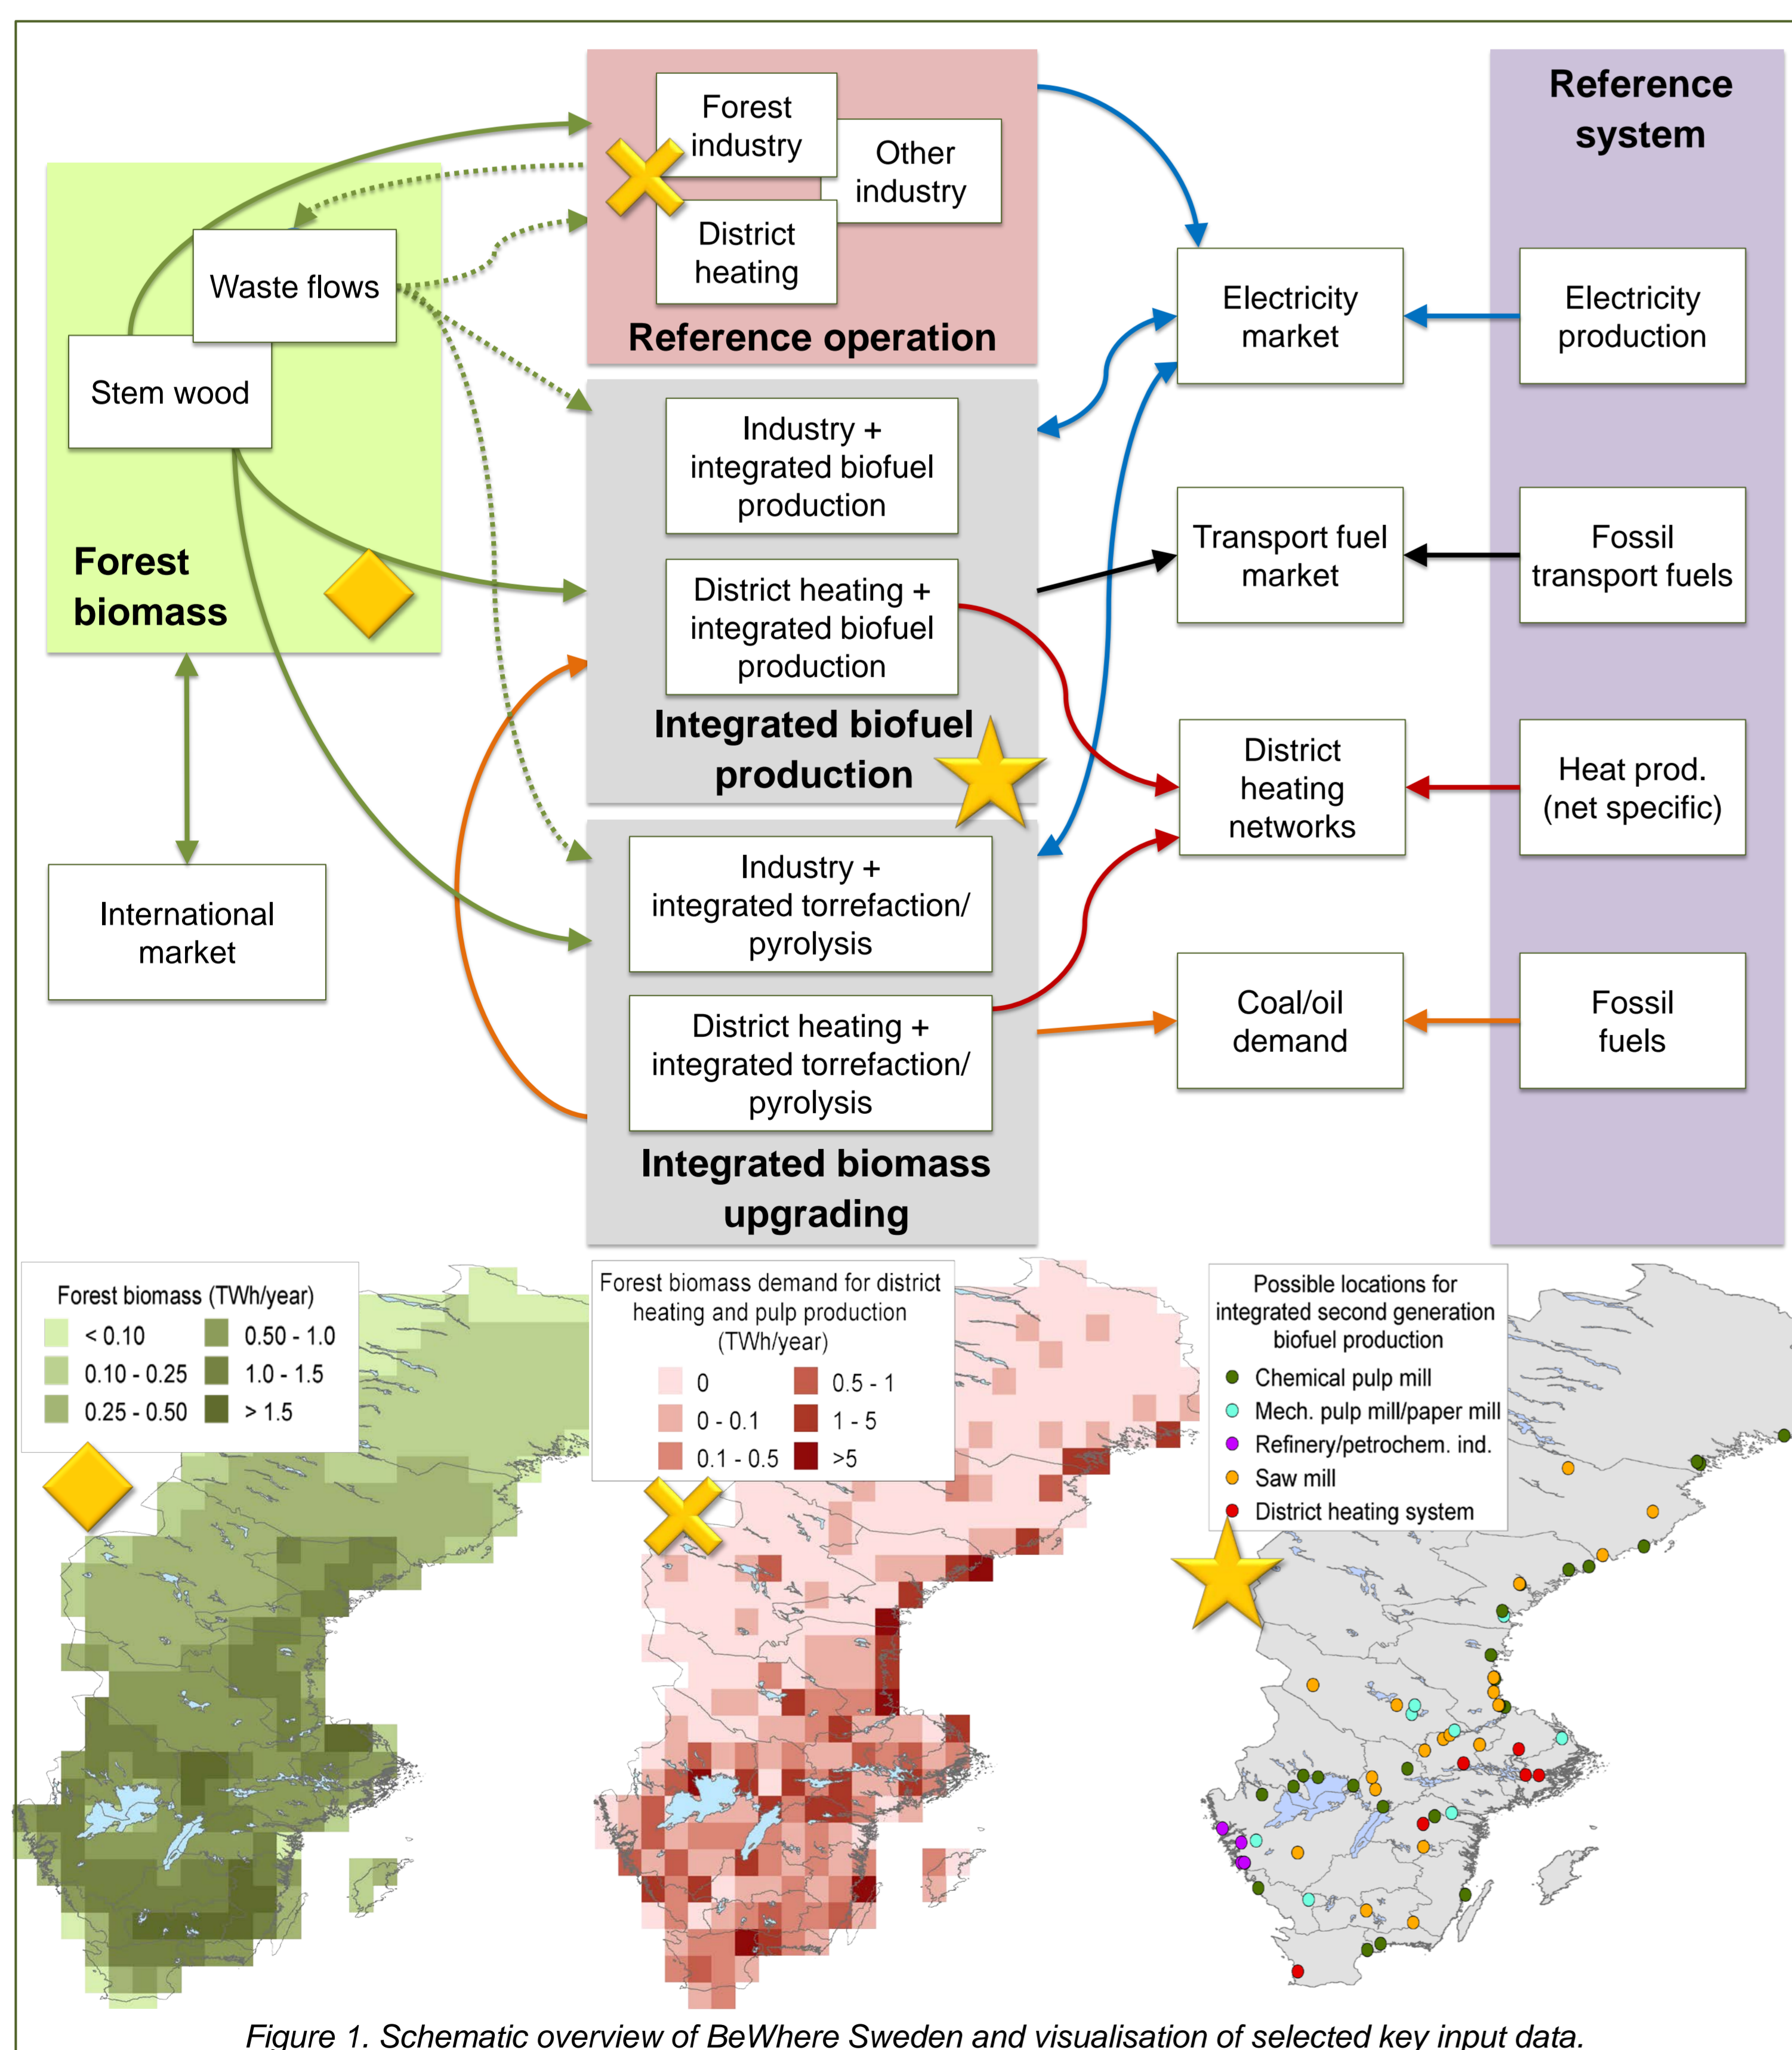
Forest industry

Other industry

District heating

Reference operation

Reference system

Waste flows

Stem wood

Forest biomass

International market

Industry + integrated biofuel production

District heating + integrated biofuel production

Integrated biofuel production

Industry + integrated torrefaction/ pyrolysis

District heating + integrated torrefaction/ pyrolysis

Integrated biomass upgrading

Electricity market

Transport fuel market

District heating networks

Coal/oil demand

Electricity production

Fossil transport fuels

Heat prod. (net specific)

Fossil fuels

Forest biomass (TWh/year)

| | |
|---|---|
| < 0.10 | 0.50 - 1.0 |
| 0.10 - 0.25 | 1.0 - 1.5 |
| 0.25 - 0.50 | > 1.5 |

Forest biomass demand for district heating and pulp production (TWh/year)

| | |
|---|---|
| 0 | 0.5 - 1 |
| 0 - 0.1 | 1 - 5 |
| 0.1 - 0.5 | >5 |

Possible locations for integrated second generation biofuel production

Chemical pulp mill
Mech. pulp mill/paper mill
Refinery/petrochem. ind.
Saw mill
District heating system

Figure 1. Schematic overview of BeWhere Sweden and visualisation of selected key input data.